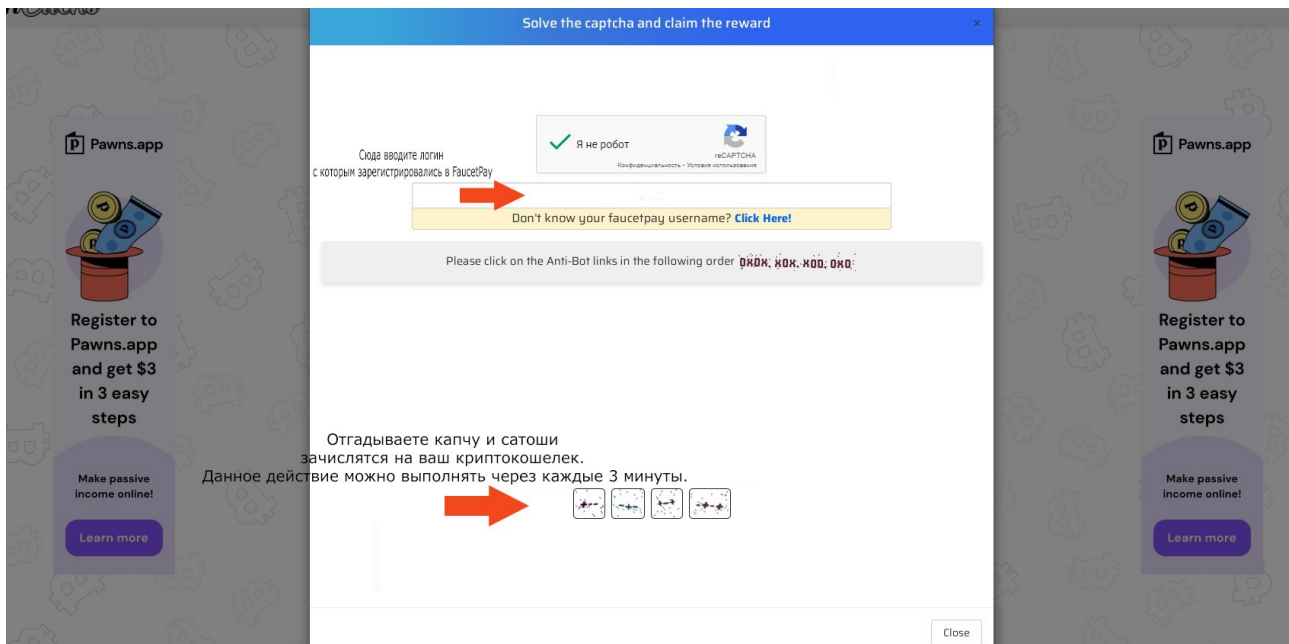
Solve the captcha and claim the reward

×

Pawns.app

Register to Pawns.app and get $3 in 3 easy steps

Make passive income online!

Learn more

Я не робот

reCAPTCHA

Конфиденциальность - Условия использования

Сюда вводите логин с которым зарегистрировались в FaucetPay

Don't know your faucetpay username? Click Here!

Please click on the Anti-Bot links in the following order oxox, xox, xoo, oxo

Отгадываете капчу и сатоши зачислятся на ваш криптокошелек. Данное действие можно выполнять через каждые 3 минуты.

Pawns.app

Register to Pawns.app and get $3 in 3 easy steps

Make passive income online!

Learn more

Close